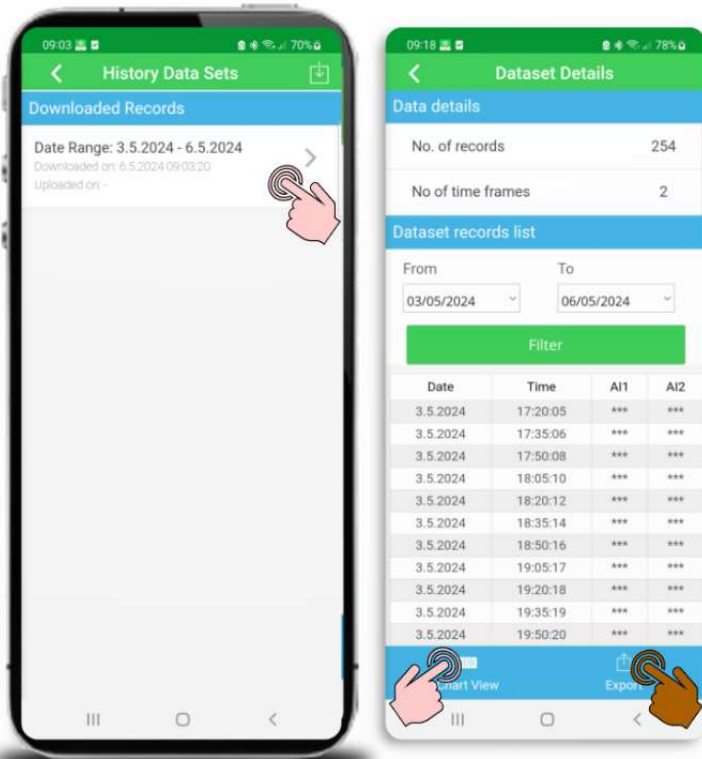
09:03 70%

History Data Sets

Downloaded Records

Date Range: 3.5.2024 - 6.5.2024
Downloaded on: 6.5.2024 09:03:20
Uploaded on: -

09:18 78%

Dataset Details

Data details

No. of records 254

No of time frames 2

Dataset records list

From To

03/05/2024 06/05/2024

Filter

| Date | Time | AI1 | AI2 |
|---|---|---|---|
| 3.5.2024 | 17:20:05 | *** | *** |
| 3.5.2024 | 17:35:06 | *** | *** |
| 3.5.2024 | 17:50:08 | *** | *** |
| 3.5.2024 | 18:05:10 | *** | *** |
| 3.5.2024 | 18:20:12 | *** | *** |
| 3.5.2024 | 18:35:14 | *** | *** |
| 3.5.2024 | 18:50:16 | *** | *** |
| 3.5.2024 | 19:05:17 | *** | *** |
| 3.5.2024 | 19:20:18 | *** | *** |
| 3.5.2024 | 19:35:19 | *** | *** |
| 3.5.2024 | 19:50:20 | *** | *** |

Chart View Export